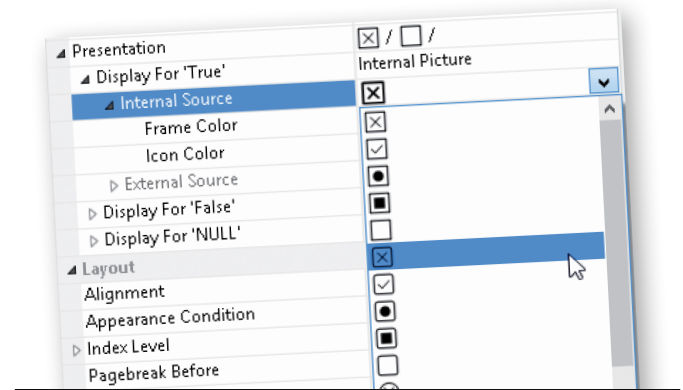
Presentation
Display For 'True'
Internal Source
Frame Color
Icon Color
External Source
Display For 'False'
Display For 'NULL'
Layout
Alignment
Appearance Condition
Index Level
Pagebreak Before

☒ / ☐ /
Internal Picture